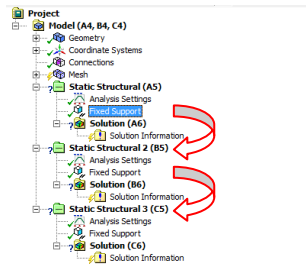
Project
Model (A4, B4, C4)
Geometry
Coordinate Systems
Connections
Mesh
Static Structural (A5)
Analysis Settings
Fixed Support
Solution (A6)
Solution Information
Static Structural 2 (B5)
Analysis Settings
Fixed Support
Solution (B6)
Solution Information
Static Structural 3 (C5)
Analysis Settings
Fixed Support
Solution (C6)
Solution Information